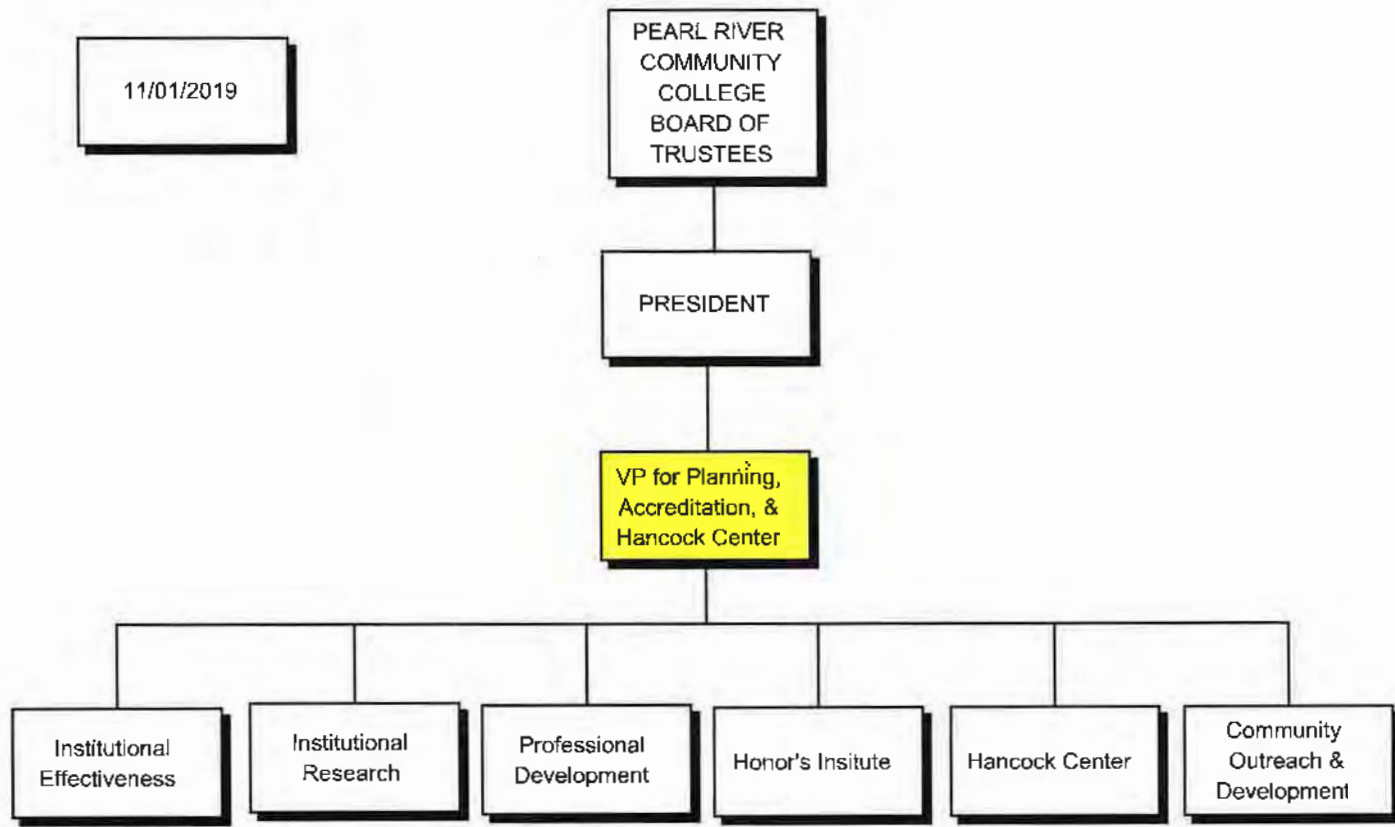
11/01/2019

PEARL RIVER COMMUNITY COLLEGE BOARD OF TRUSTEES

PRESIDENT

VP for Planning, Accreditation, & Hancock Center

Institutional Effectiveness

Institutional Research

Professional Development

Honor's Insitute

Hancock Center

Community Outreach & Development